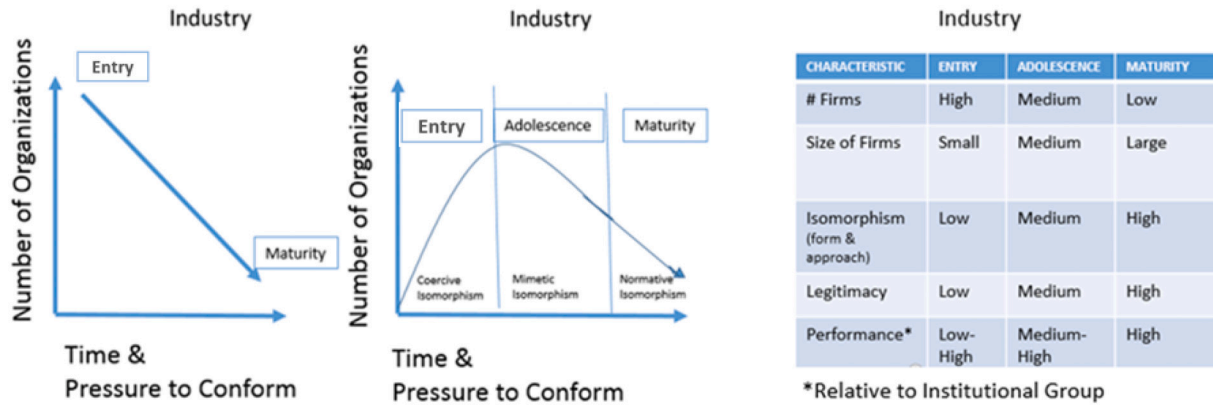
Industry

Number of Organizations

Entry

Maturity

Time &
Pressure to Conform

Industry

Number of Organizations

Entry

Adolescence

Maturity

Coercive Isomorphism

Mimetic Isomorphism

Normative Isomorphism

Time &
Pressure to Conform

Industry

| CHARACTERISTIC | ENTRY | ADOLESCENCE | MATURITY |
|---|---|---|---|
| # Firms | High | Medium | Low |
| Size of Firms | Small | Medium | Large |
| Isomorphism (form & approach) | Low | Medium | High |
| Legitimacy | Low | Medium | High |
| Performance* | Low-High | Medium-High | High |

*Relative to Institutional Group